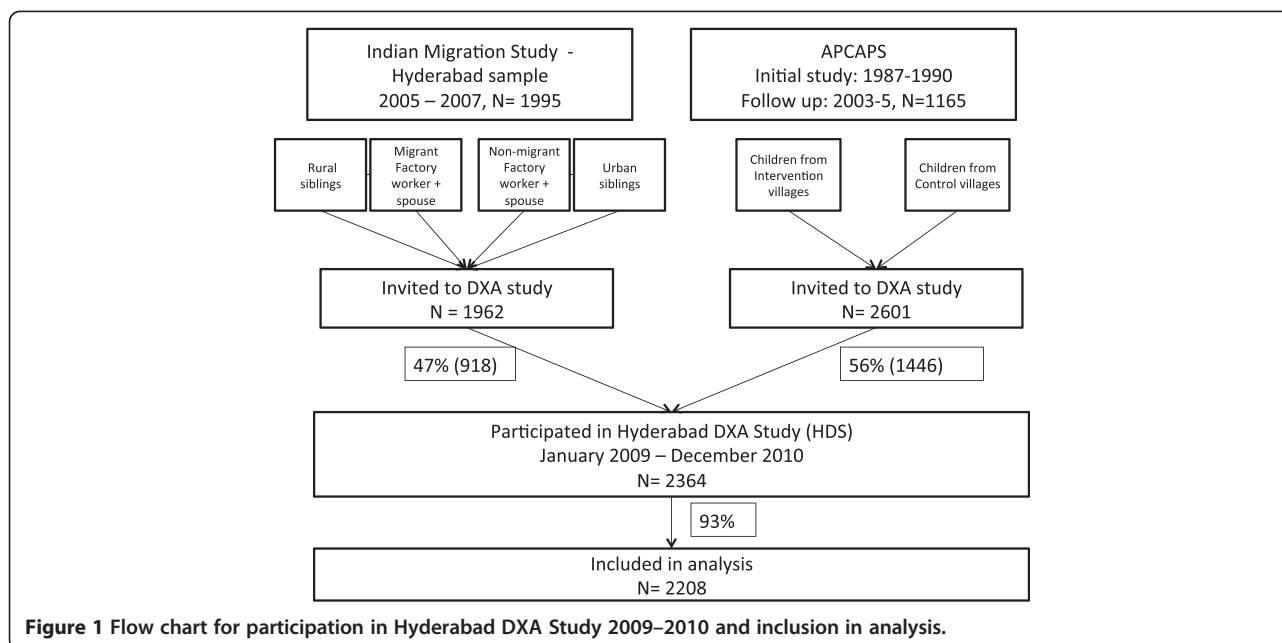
Indian Migration Study - Hyderabad sample
2005 – 2007, N= 1995

APCAPS
Initial study: 1987-1990
Follow up: 2003-5, N=1165

Rural siblings

Migrant Factory worker + spouse

Non-migrant Factory worker + spouse

Urban siblings

Children from Intervention villages

Children from Control villages

Invited to DXA study
N = 1962

Invited to DXA study
N= 2601

47% (918)

56% (1446)

Participated in Hyderabad DXA Study (HDS)
January 2009 – December 2010
N= 2364

93%

Included in analysis
N= 2208

**Figure 1 Flow chart for participation in Hyderabad DXA Study 2009–2010 and inclusion in analysis.**